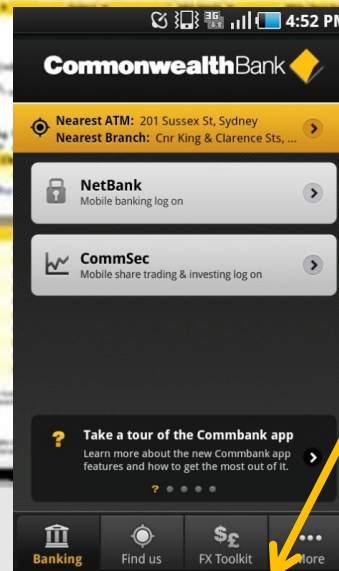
4:52 PM

CommonwealthBank

Nearest ATM: 201 Sussex St, Sydney
Nearest Branch: Cnr King & Clarence Sts, ...

NetBank
Mobile banking log on

CommSec
Mobile share trading & investing log on

?
Take a tour of the Commbank app
Learn more about the new Commbank app features and how to get the most out of it.

?

Banking
Find us
FX Toolkit
More